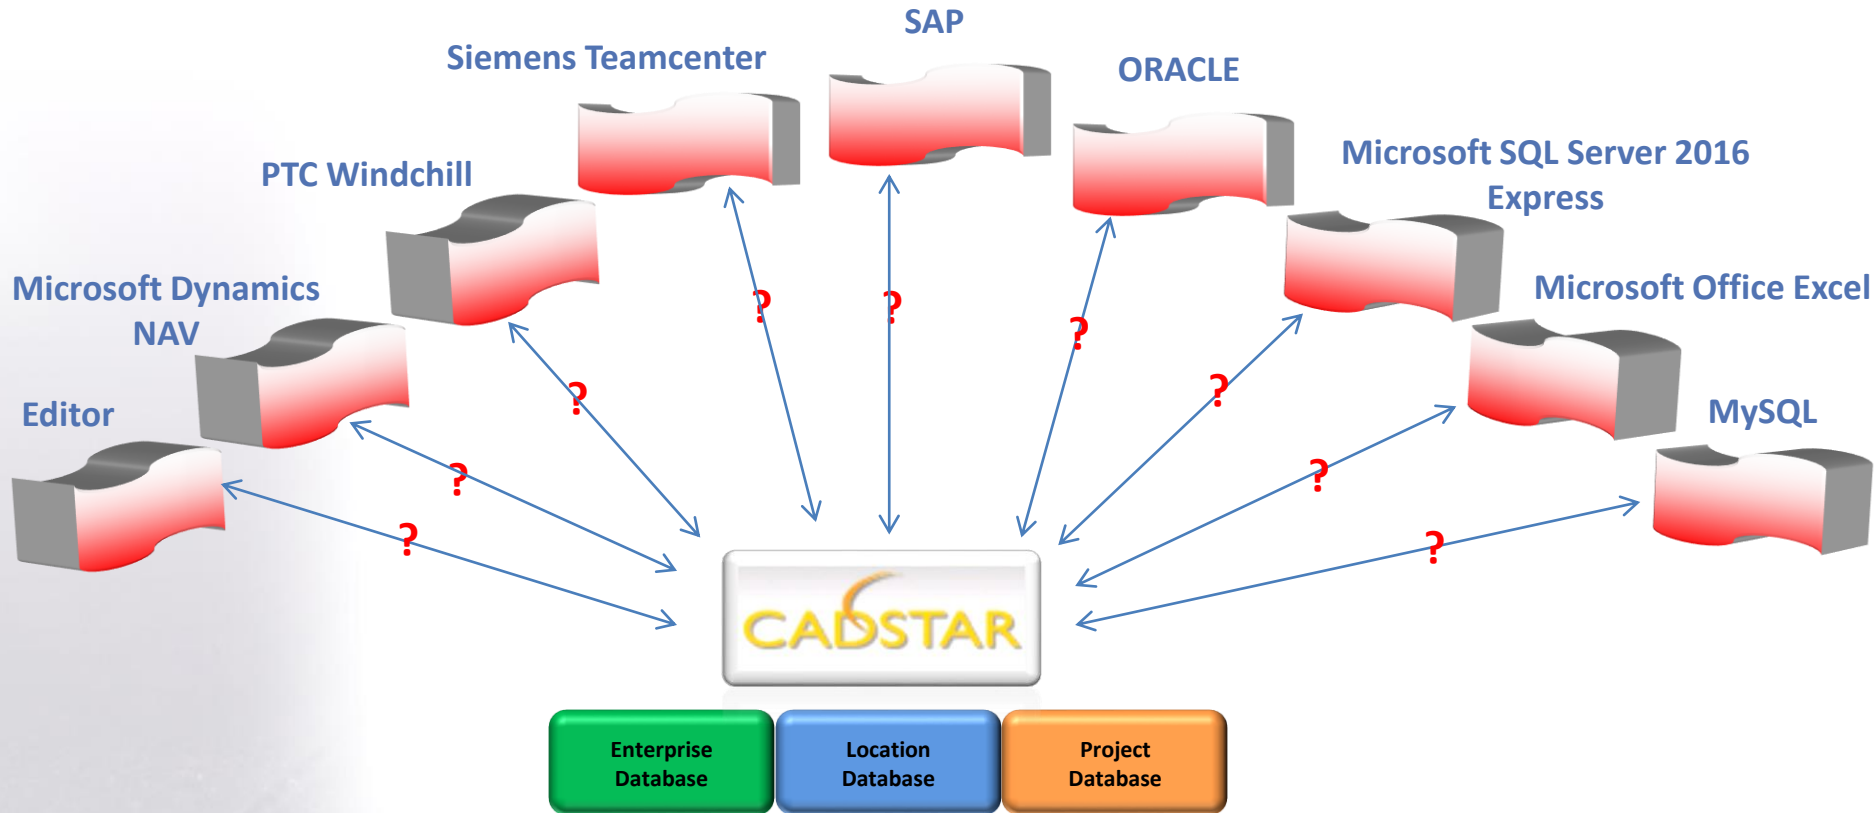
SAP

Siemens Teamcenter

ORACLE

PTC Windchill

Microsoft SQL Server 2016 Express

Microsoft Dynamics NAV

Microsoft Office Excel

Editor

MySQL

?

?

?

?

?

?

?

?

?

CADSTAR

Enterprise Database

Location Database

Project Database